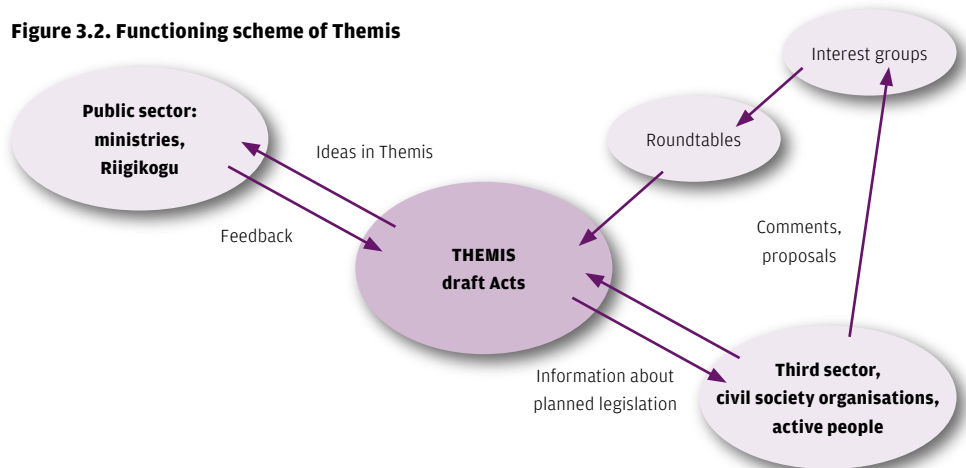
Figure 3.2. Functioning scheme of Themis

Interest groups

Public sector: ministries, Riigikogu

Ideas in Themis

Roundtables

Feedback

Comments, proposals

THEMIS draft Acts

Information about planned legislation

Third sector, civil society organisations, active people